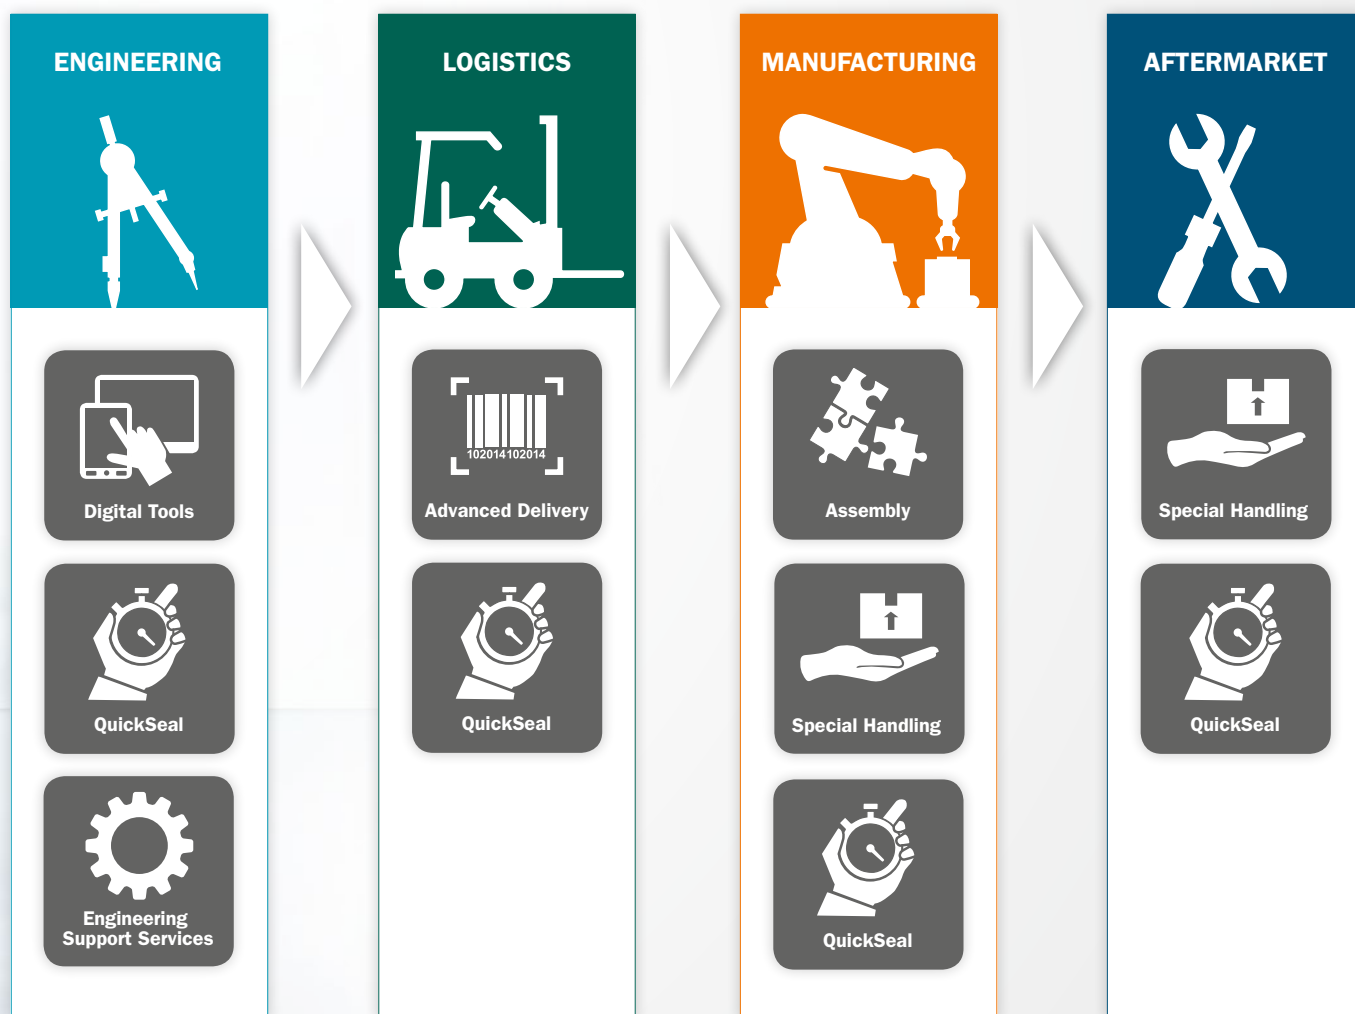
ENGINEERING

Digital Tools

QuickSeal

Engineering Support Services

LOGISTICS

102014102014

Advanced Delivery

QuickSeal

MANUFACTURING

Assembly

Special Handling

QuickSeal

AFTERMARKET

Special Handling

QuickSeal